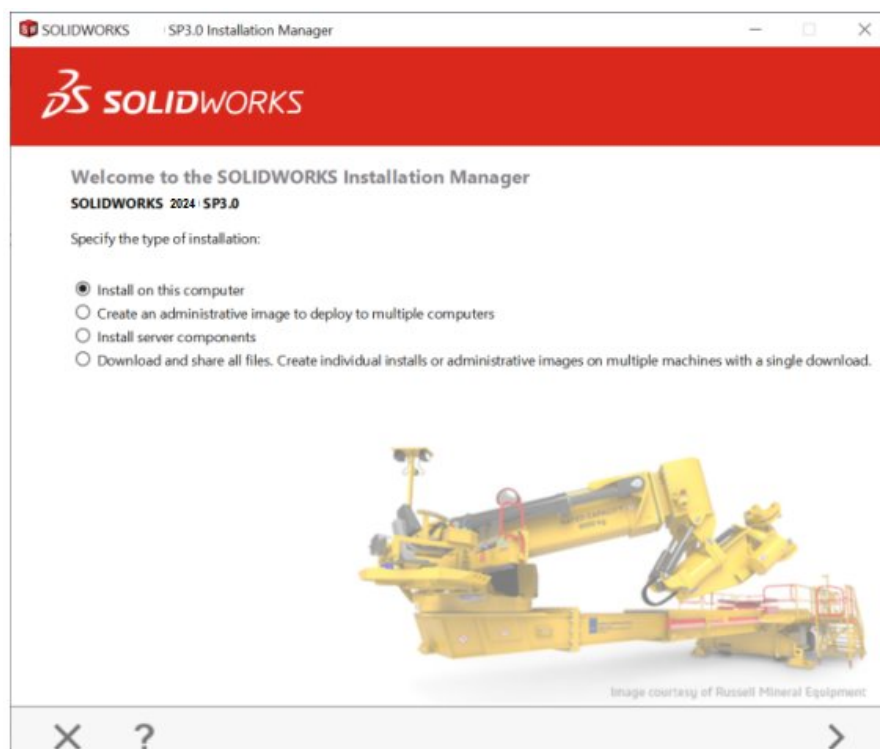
SOLIDWORKS SP3.0 Installation Manager

SOLIDWORKS

Welcome to the SOLIDWORKS Installation Manager
SOLIDWORKS 2024 SP3.0

Specify the type of installation:

Install on this computer
Create an administrative image to deploy to multiple computers
Install server components
Download and share all files. Create individual installs or administrative images on multiple machines with a single download.

Image courtesy of Russell Mineral Equipment